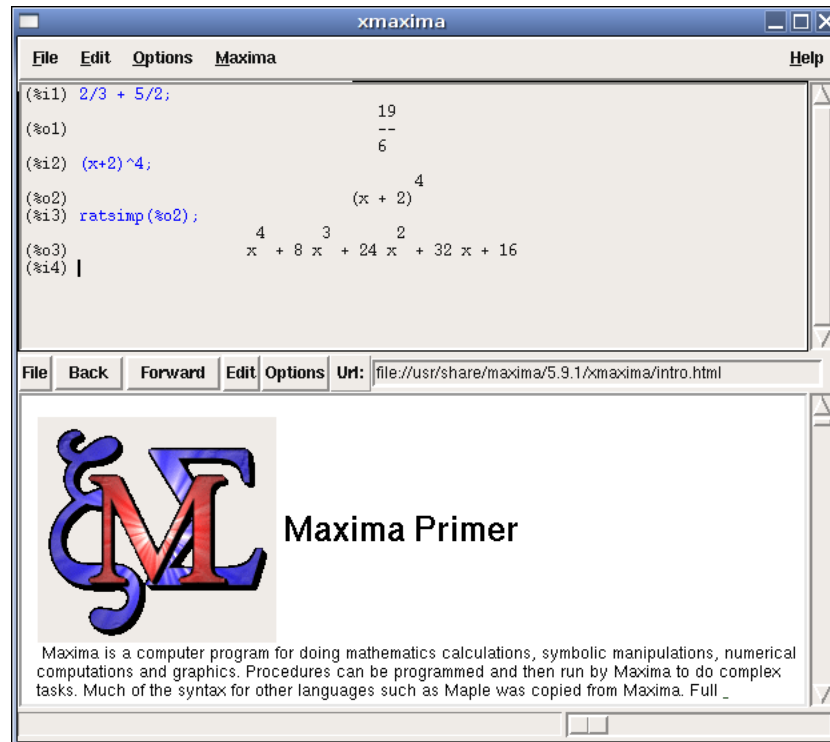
xmaxima

File Edit Options Maxima Help

(%i1) 2/3 + 5/2;

(%o1) $\frac{19}{6}$

(%i2) (x+2)^4;

(%o2) $(x + 2)^4$

(%i3) ratsimp(%o2);

(%o3) $x^4 + 8 x^3 + 24 x^2 + 32 x + 16$

(%i4)

File Back Forward Edit Options Url: file://usr/share/maxima/5.9.1/xmaxima/intro.html

Maxima Primer

Maxima is a computer program for doing mathematics calculations, symbolic manipulations, numerical computations and graphics. Procedures can be programmed and then run by Maxima to do complex tasks. Much of the syntax for other languages such as Maple was copied from Maxima. Full _